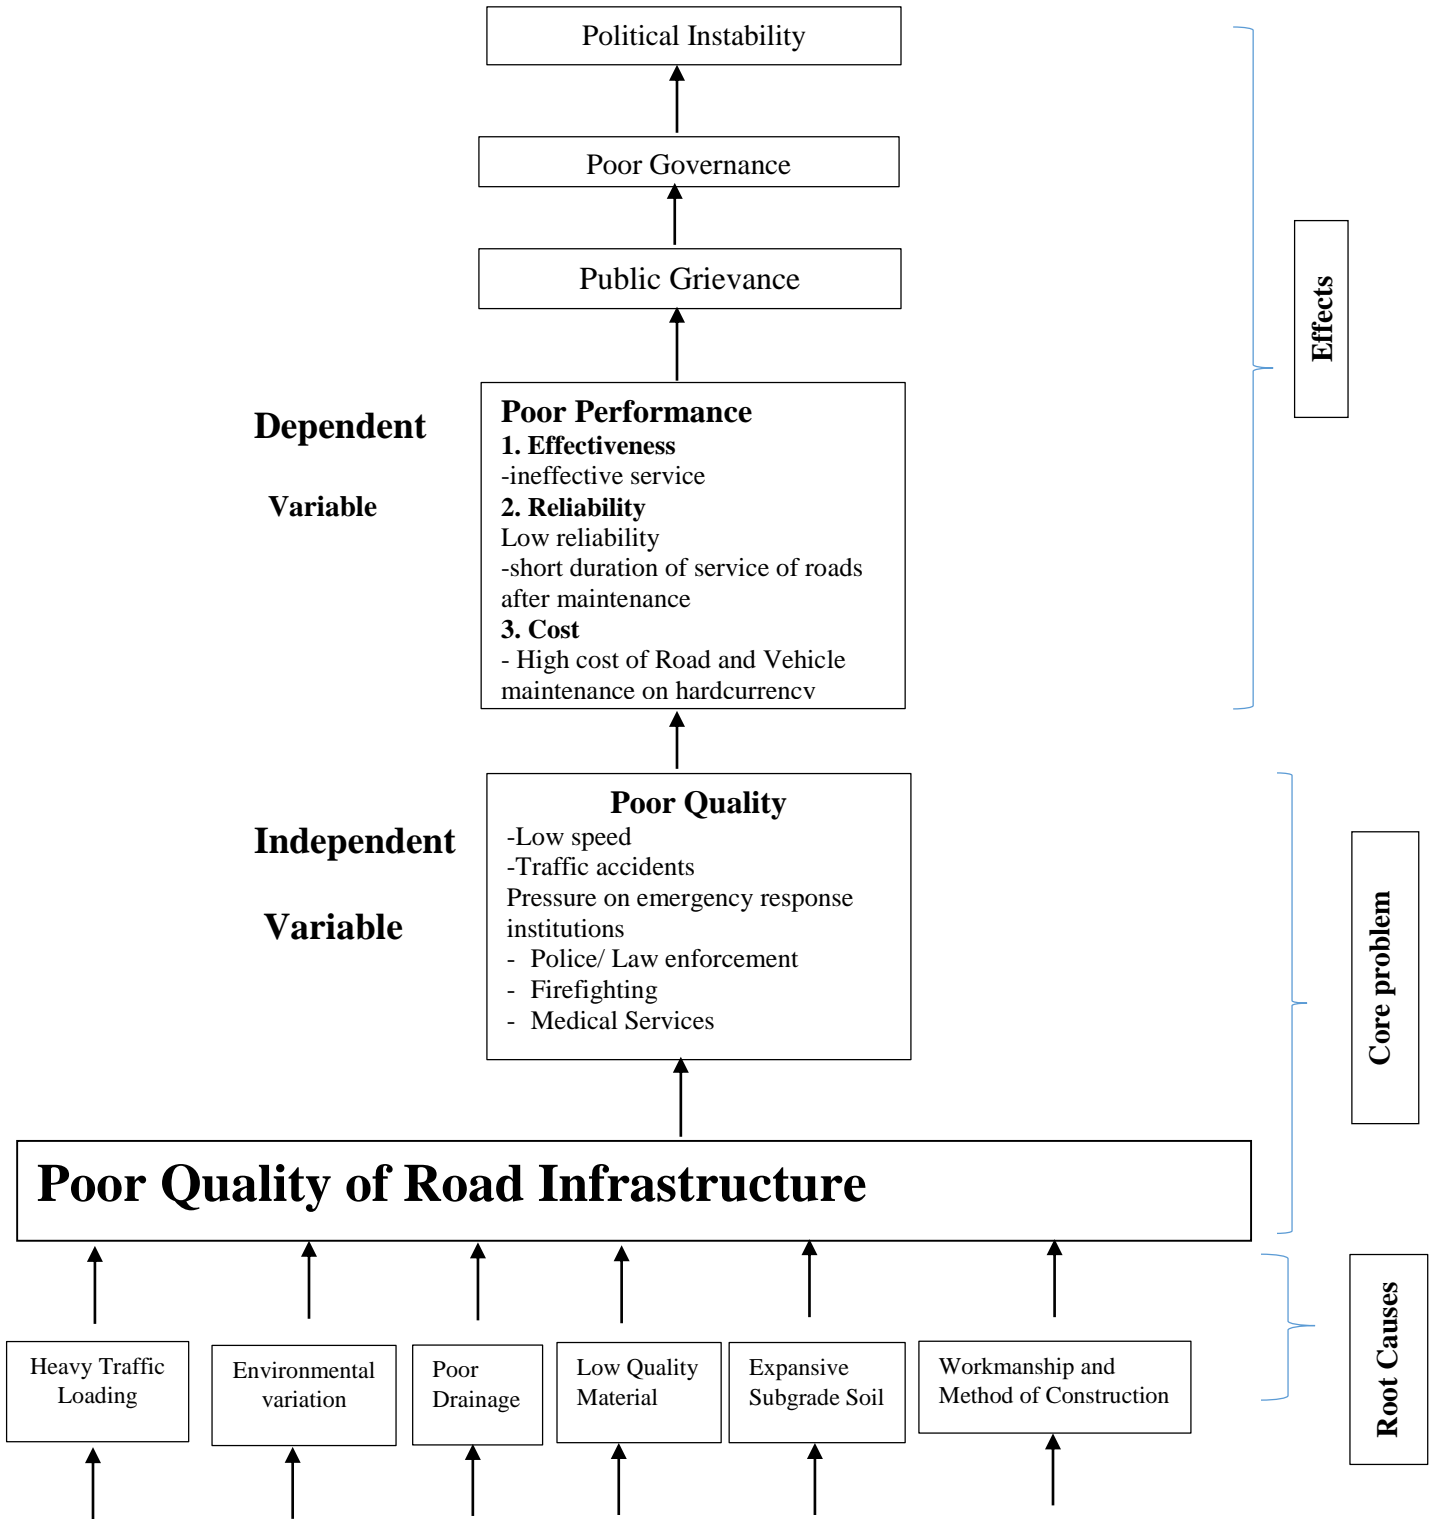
Political Instability

Poor Governance

Public Grievance

Dependent

Variable

Poor Performance
1. Effectiveness
-ineffective service
2. Reliability
Low reliability
-short duration of service of roads after maintenance
3. Cost
- High cost of Road and Vehicle maintenance on hardcurrencv

Effects

Independent

Variable

Poor Quality
-Low speed
-Traffic accidents
Pressure on emergency response institutions
- Police/ Law enforcement
- Firefighting
- Medical Services

Core problem

Poor Quality of Road Infrastructure

Heavy Traffic Loading

Environmental variation

Poor Drainage

Low Quality Material

Expansive Subgrade Soil

Workmanship and Method of Construction

Root Causes